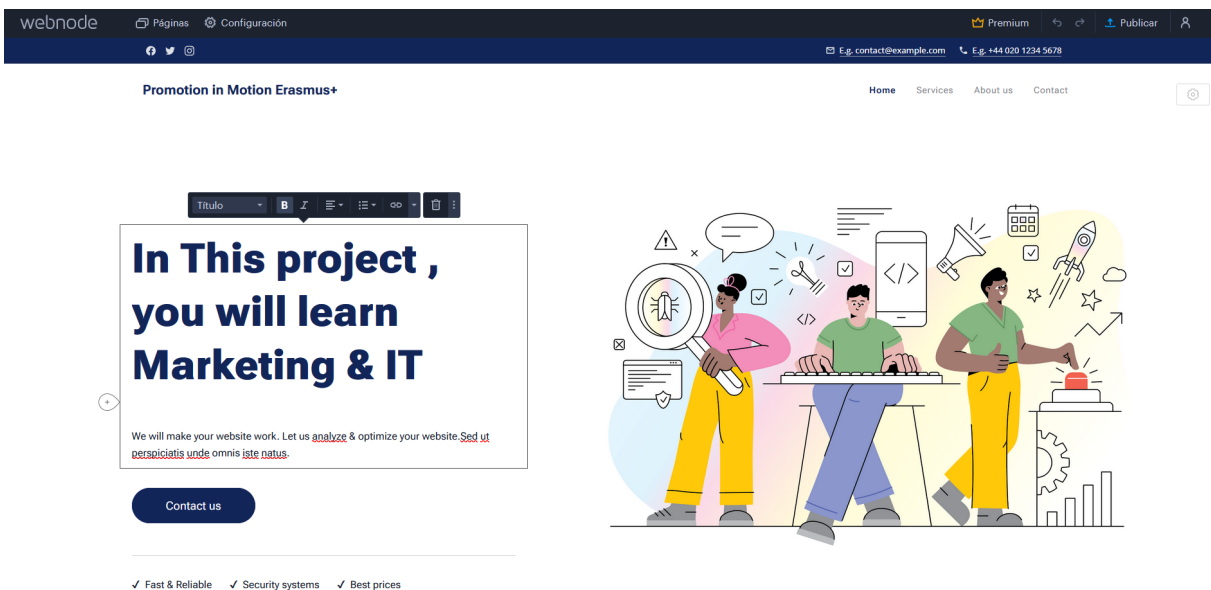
webnode Páginas Configuración Premium Publicar

E.g. contact@example.com E.g. +44 020 1234 5678

Promotion in Motion Erasmus+

Home Services About us Contact

Título B I

In This project , you will learn Marketing & IT

We will make your website work. Let us analyze & optimize your website.Sed ut perspiciatis unde omnis iste natus.

Contact us

✓ Fast & Reliable ✓ Security systems ✓ Best prices